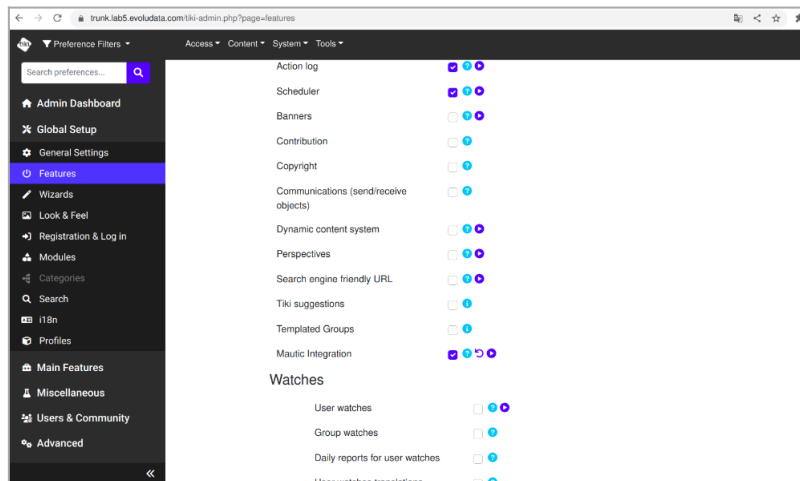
trunk.lab5.evoludata.com/tiki-admin.php?page=features

Preference Filters
Access Content System Tools

Search preferences...

Admin Dashboard
Global Setup
General Settings
Features
Wizards
Look & Feel
Registration & Log in
Modules
Categories
Search
i18n
Profiles
Main Features
Miscellaneous
Users & Community
Advanced

Action log
Scheduler
Banners
Contribution
Copyright
Communications (send/receive objects)
Dynamic content system
Perspectives
Search engine friendly URL
Tiki suggestions
Templated Groups
Mautic Integration

Watches

User watches
Group watches
Daily reports for user watches
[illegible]